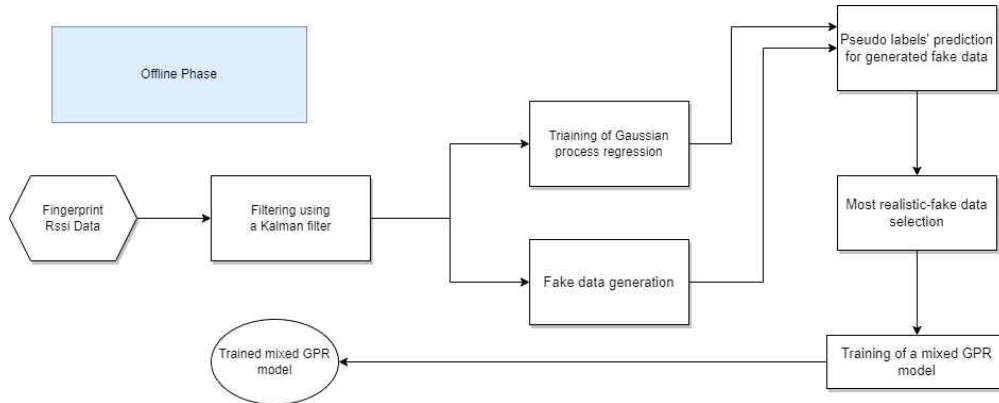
Offline Phase

Fingerprint Rssi Data

Filtering using a Kalman filter

Training of Gaussian process regression

Fake data generation

Pseudo labels' prediction for generated fake data

Most realistic-fake data selection

Training of a mixed GPR model

Trained mixed GPR model